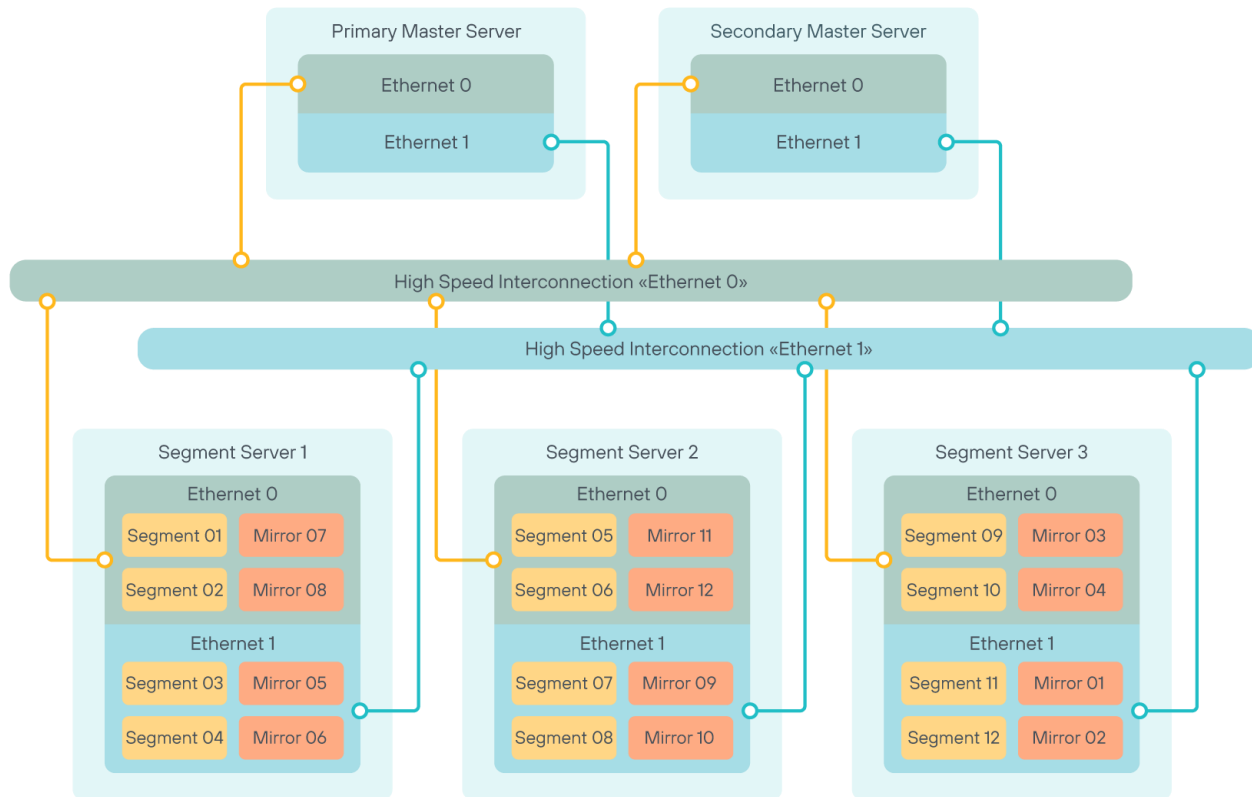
Primary Master Server

Ethernet 0

Ethernet 1

Secondary Master Server

Ethernet 0

Ethernet 1

High Speed Interconnection «Ethernet 0»

High Speed Interconnection «Ethernet 1»

Segment Server 1

Ethernet 0

Segment 01 Mirror 07

Segment 02 Mirror 08

Ethernet 1

Segment 03 Mirror 05

Segment 04 Mirror 06

Segment Server 2

Ethernet 0

Segment 05 Mirror 11

Segment 06 Mirror 12

Ethernet 1

Segment 07 Mirror 09

Segment 08 Mirror 10

Segment Server 3

Ethernet 0

Segment 09 Mirror 03

Segment 10 Mirror 04

Ethernet 1

Segment 11 Mirror 01

Segment 12 Mirror 02